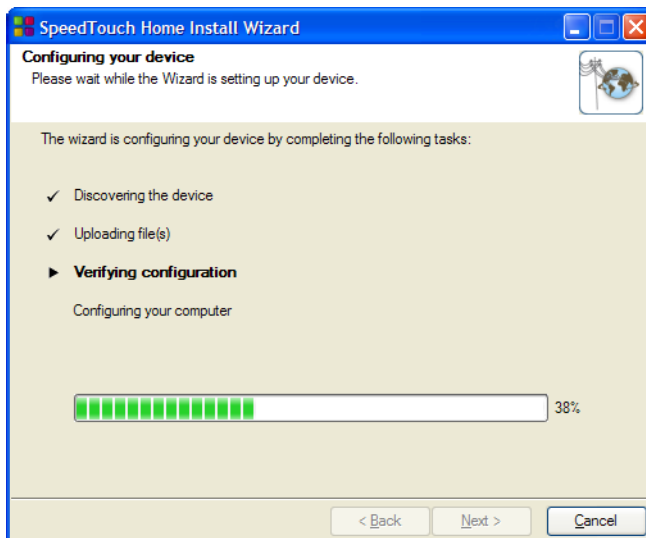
SpeedTouch Home Install Wizard

Configuring your device
Please wait while the Wizard is setting up your device.

The wizard is configuring your device by completing the following tasks:

✓ Discovering the device

✓ Uploading file(s)

▶ Verifying configuration

Configuring your computer

38%

< Back Next > Cancel